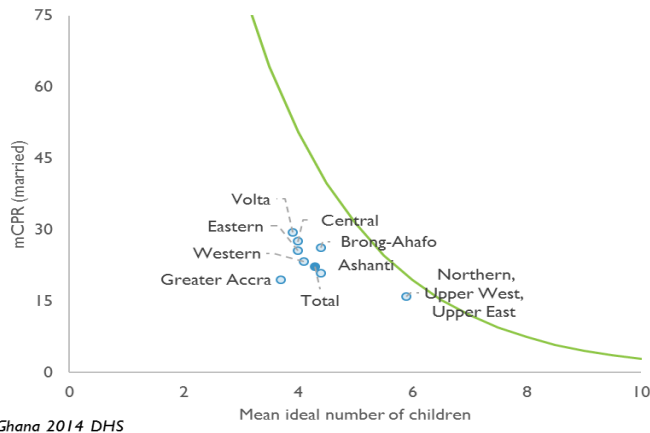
75

60

45

30

15

0

mCPR (married)

Volta

Eastern

Central

Brong-Ahafo

Western

Ashanti

Greater Accra

Total

Northern, Upper West, Upper East

0

2

4

6

8

10

Mean ideal number of children

Ghana 2014 DHS